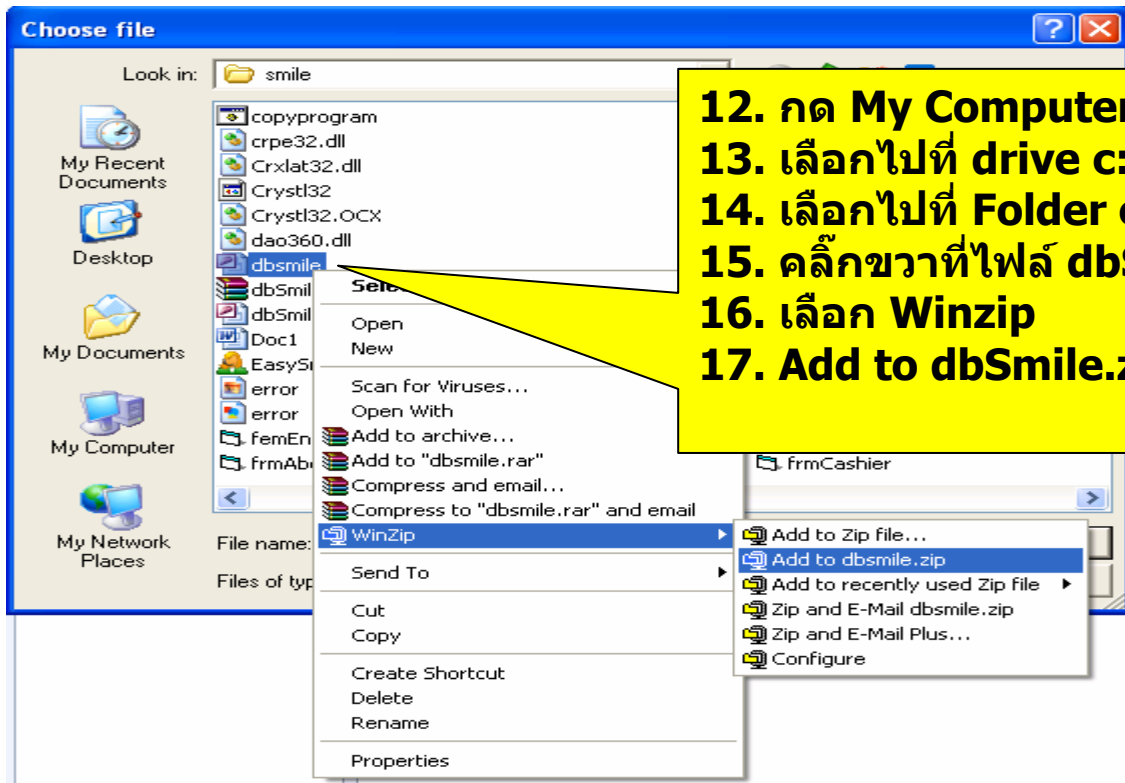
Choose file

Look in: smile

My Recent Documents

Desktop

My Documents

My Computer

My Network Places

copyprogram
crpe32.dll
Crxlat32.dll
Crystl32
Crystl32.OCX
dao360.dll
dbsmile
dbSmil
dbSmil
Doc1
EasySı
error
error
femEn
frmAbı

frmCashier

File name:
Files of typ

Sele
Open
New
Scan for Viruses...
Open With
Add to archive...
Add to "dbsmile.rar"
Compress and email...
Compress to "dbsmile.rar" and email
WinZip
Send To
Cut
Copy
Create Shortcut
Delete
Rename
Properties

Add to Zip file...
Add to dbsmile.zip
Add to recently used Zip file
Zip and E-Mail dbsmile.zip
Zip and E-Mail Plus...
Configure

12. กด My Computer
13. เลือกไปที่ drive c:
14. เลือกไปที่ Folder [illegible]
15. คลิ๊กขวาที่ไฟล์ db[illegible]
16. เลือก Winzip
17. Add to dbSmile.z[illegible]